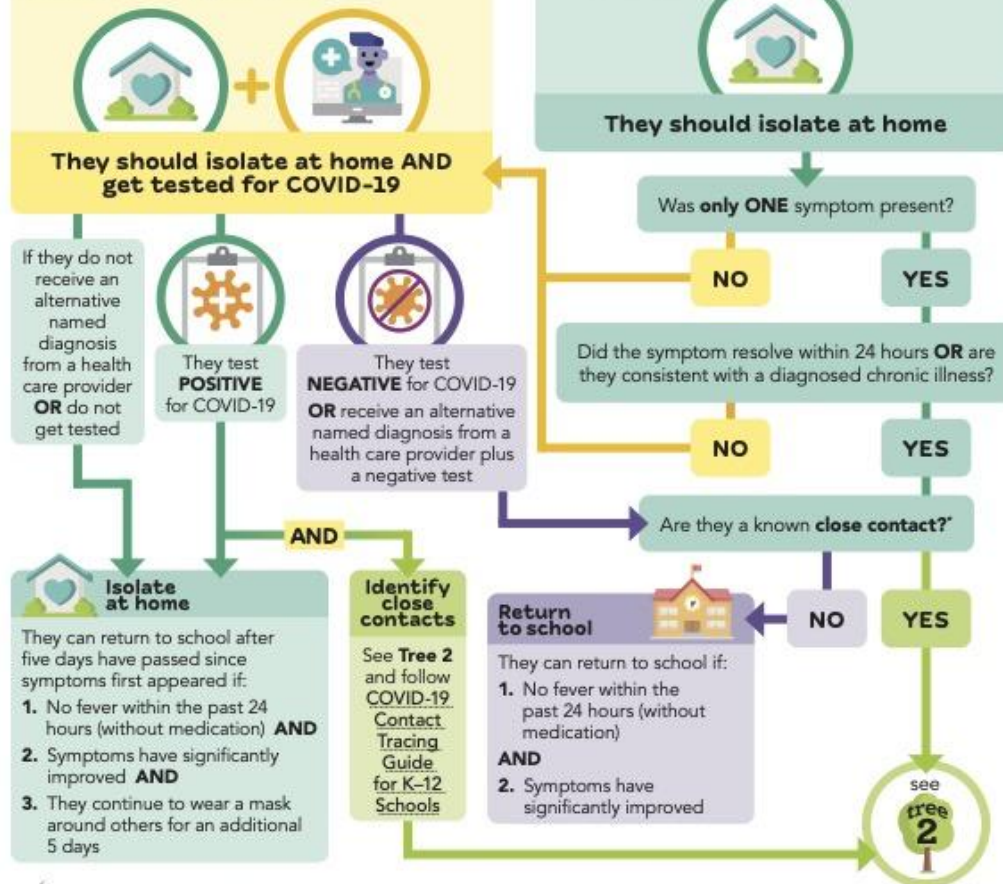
They should isolate at home AND get tested for COVID-19

They should isolate at home

Was only ONE symptom present?

NO

YES

Did the symptom resolve within 24 hours OR are they consistent with a diagnosed chronic illness?

NO

YES

If they do not receive an alternative named diagnosis from a health care provider OR do not get tested

They test POSITIVE for COVID-19

They test NEGATIVE for COVID-19 OR receive an alternative named diagnosis from a health care provider plus a negative test

Are they a known close contact?*

AND

NO

YES

Isolate at home

They can return to school after five days have passed since symptoms first appeared if:

1. No fever within the past 24 hours (without medication) AND

2. Symptoms have significantly improved AND

3. They continue to wear a mask around others for an additional 5 days

Identify close contacts

See Tree 2 and follow COVID-19 Contact Tracing Guide for K–12 Schools

Return to school

They can return to school if:

1. No fever within the past 24 hours (without medication)

AND

2. Symptoms have significantly improved

see tree 2